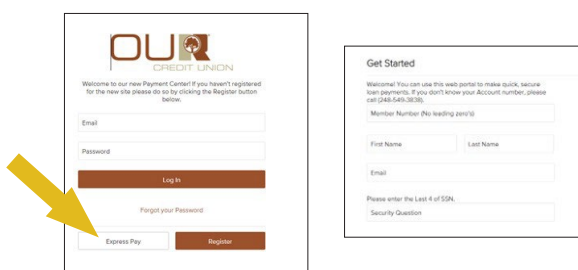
OUR
CREDIT UNION

Welcome to our new Payment Center! If you haven't registered for the new site please do so by clicking the Register button below.

Email

Password

Log In

Forgot your Password

Express Pay

Register

Get Started

Welcome! You can use this web portal to make quick, secure loan payments. If you don't know your Account number, please call (248-549-3838).

Member Number (No leading zero's)

First Name

Last Name

Email

Please enter the Last 4 of SSN.

Security Question